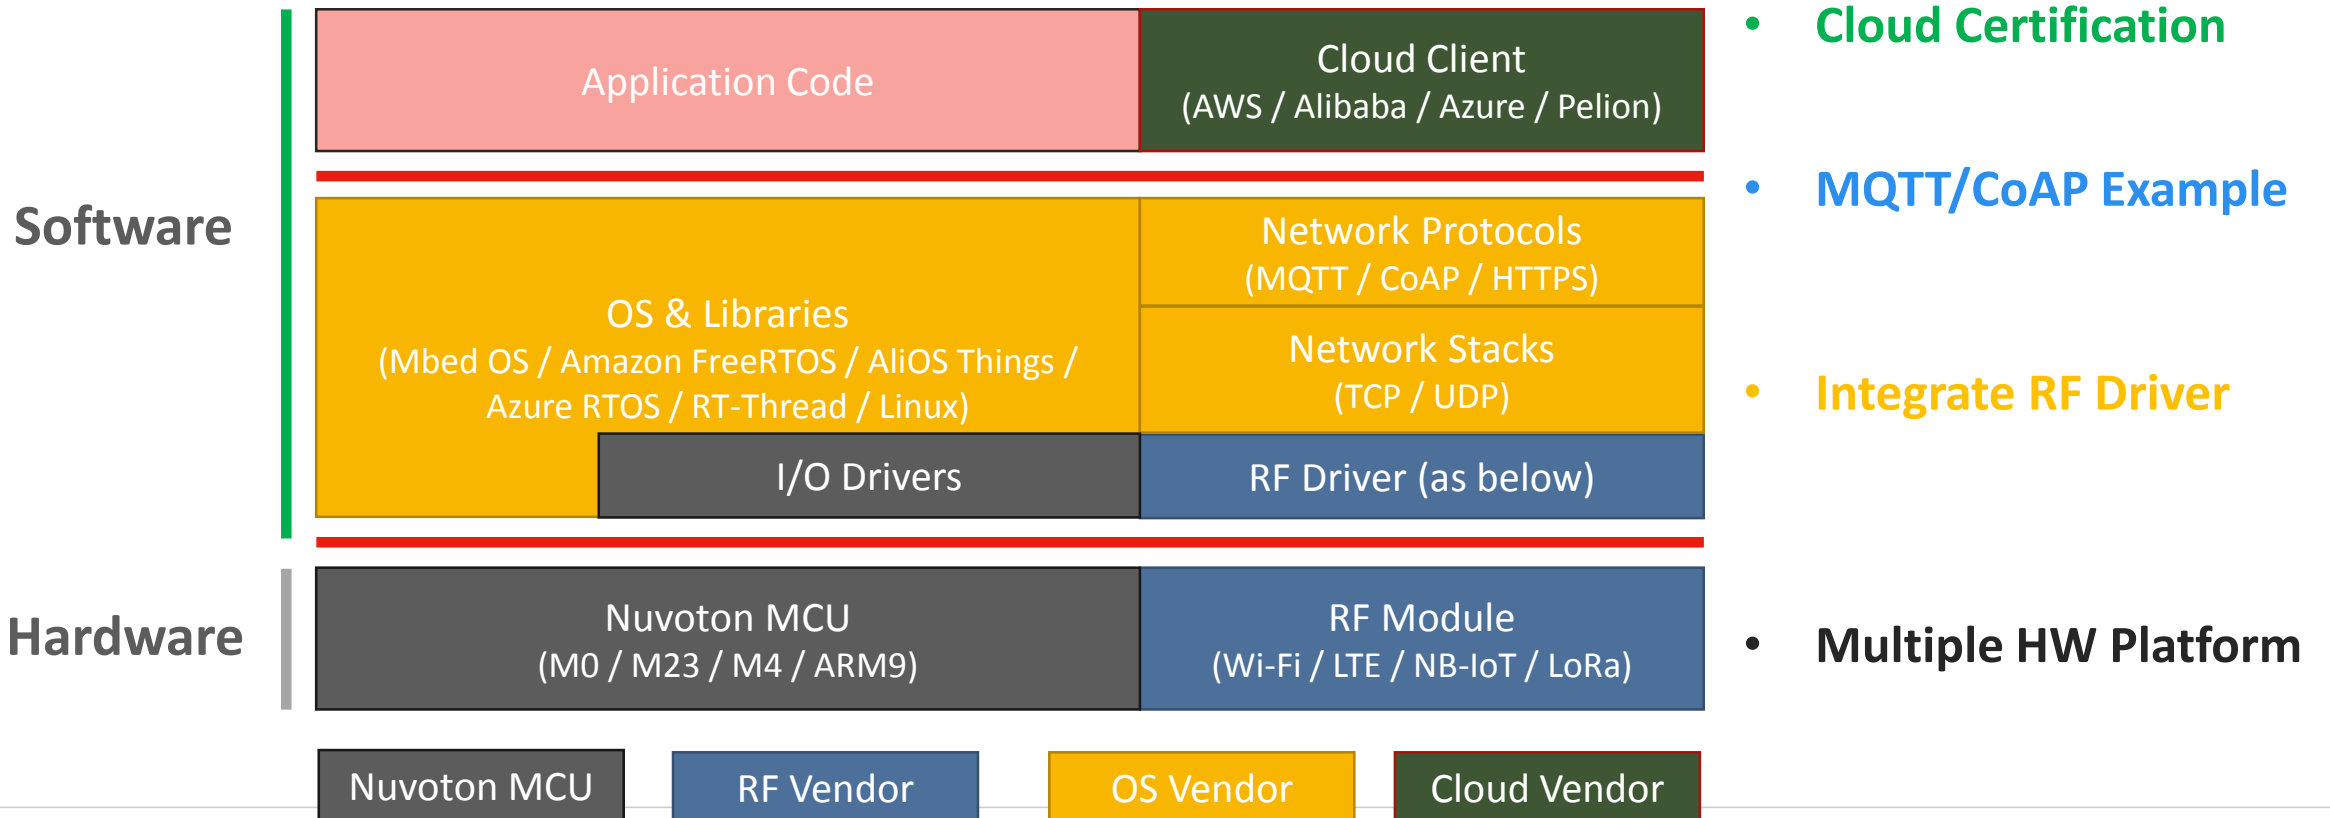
Software

Hardware

Application Code

Cloud Client
(AWS / Alibaba / Azure / Pelion)

OS & Libraries
(Mbed OS / Amazon FreeRTOS / AliOS Things / Azure RTOS / RT-Thread / Linux)

Network Protocols
(MQTT / CoAP / HTTPS)

Network Stacks
(TCP / UDP)

I/O Drivers

RF Driver (as below)

Nuvoton MCU
(M0 / M23 / M4 / ARM9)

RF Module
(Wi-Fi / LTE / NB-IoT / LoRa)

Nuvoton MCU

RF Vendor

OS Vendor

Cloud Vendor

• Cloud Certification

• MQTT/CoAP Example

• Integrate RF Driver

• Multiple HW Platform